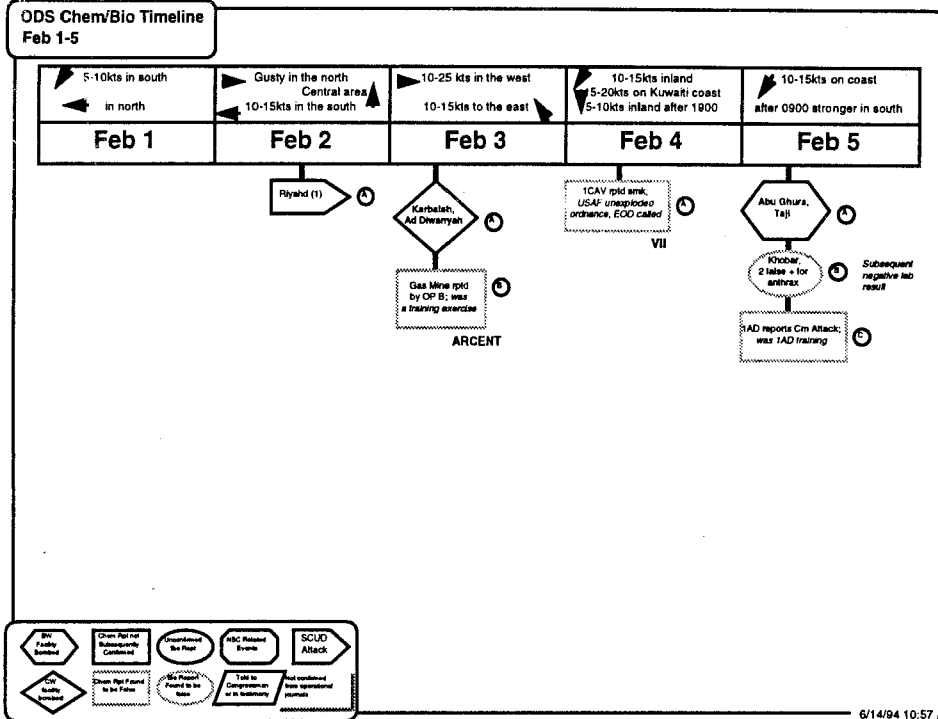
ODS Chem/Bio Timeline
Feb 1-5

| Feb 1 | Feb 2 | Feb 3 | Feb 4 | Feb 5 |
|---|---|---|---|---|
| 5-10kts in south<br>in north | Gusty in the north<br>Central area<br>10-15kts in the south | 10-25 kts in the west<br>10-15kts to the east | 10-15kts inland<br>5-20kts on Kuwaiti coast<br>5-10kts inland after 1900 | 10-15kts on coast<br>after 0900 stronger in south |

Riyahd (1) A

Karbalah, Ad Diwaniyah A

Gas Mine rptd by OP B; was a training exercise B

ARCENT

1CAV rptd smk; USAF unexploded ordnance, EOD called A

VII

Abu Ghura, Taji A

Khobar, 2 false + for anthrax B

Subsequent negative lab result

1AD reports Cm Attack; was 1AD training C

BW Facility Bombed
Chem Rpt not Subsequently Confirmed
Unconfirmed Bio Rept
NBC Related Events
SCUD Attack
CW facility bombed
Chem Rpt Found to be False
Bio Report Found to be false
Told to Congressman or in testimony
Not confirmed from operational journals

6/14/94 10:57